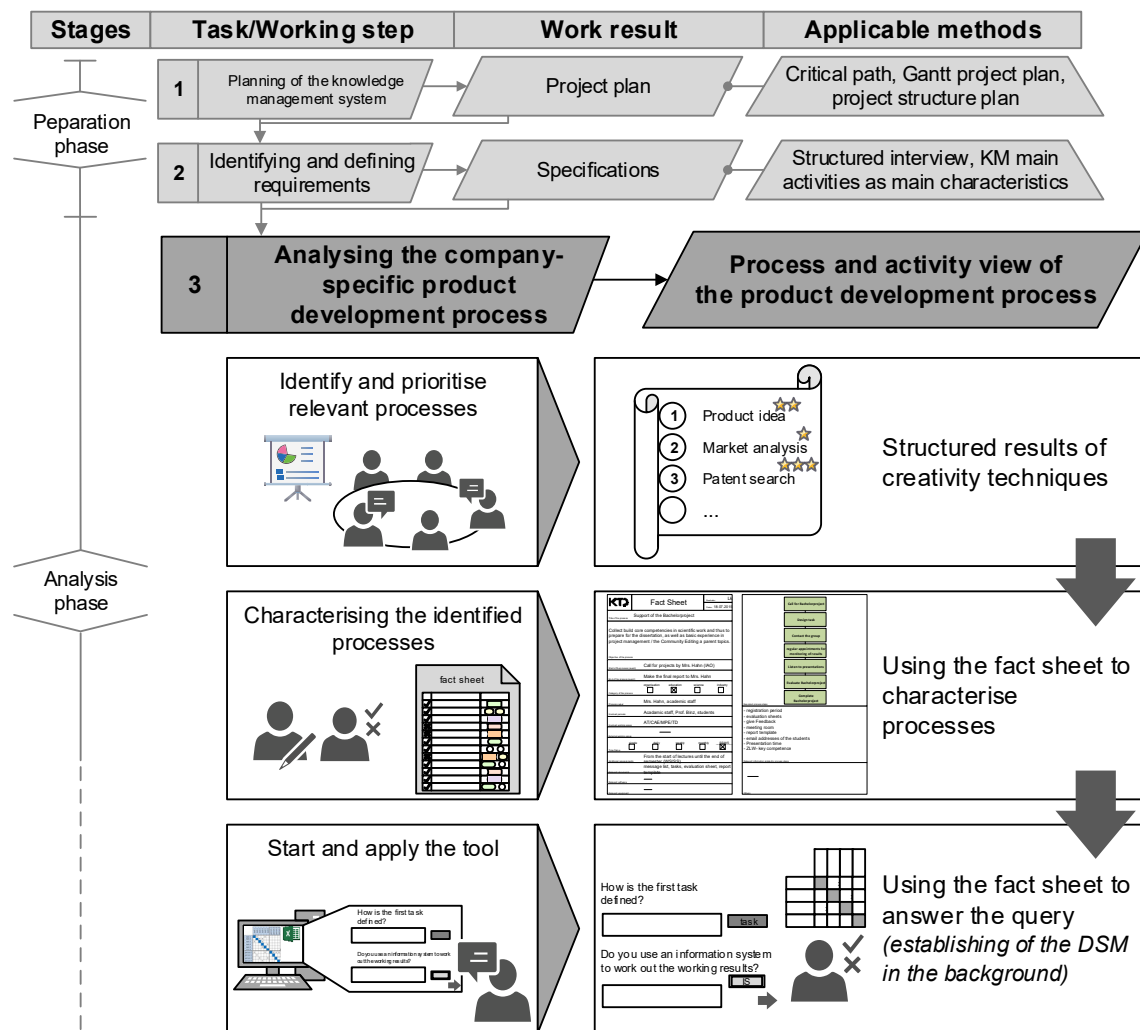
| Stages | Task/Working step | Work result | Applicable methods |
|---|---|---|---|

Peparation phase

1 Planning of the knowledge management system

Project plan

Critical path, Gantt project plan, project structure plan

2 Identifying and defining requirements

Specifications

Structured interview, KM main activities as main characteristics

3 Analysing the company-specific product development process

Process and activity view of the product development process

Analysis phase

Identify and prioritise relevant processes

1 Product idea
2 Market analysis
3 Patent search
...

Structured results of creativity techniques

Characterising the identified processes

fact sheet

Fact Sheet

Support of the Bachelorproject

Call for projects by Mrs. Hahn (IAO)

Make the final report to Mrs. Hahn

Mrs. Hahn, academic staff

Academic staff, Prof. Binz, students

AT/CAE/MPE/TD

From the start of lectures until the end of

message list, tasks, evaluation sheet, report

- registration period
- evaluation sheets
- give Feedback
- meeting room
- report template
- email addresses of the students
- Presentation time
- ZLW: key competence

Using the fact sheet to characterise processes

Start and apply the tool

How is the first task defined?

Do you use an information system to work out the working results?

How is the first task defined?

task

Do you use an information system to work out the working results?

IS

Using the fact sheet to answer the query *(establishing of the DSM in the background)*